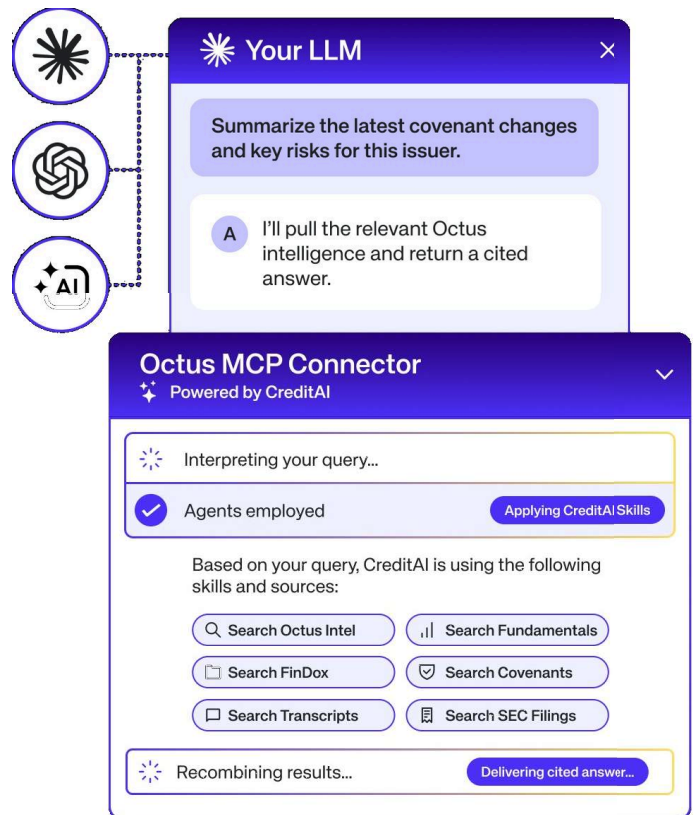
AI

Your LLM

Summarize the latest covenant changes and key risks for this issuer.

A I'll pull the relevant Octus intelligence and return a cited answer.

Octus MCP Connector
Powered by CreditAI

Interpreting your query...

Agents employed
Applying CreditAI Skills

Based on your query, CreditAI is using the following skills and sources:

Search Octus Intel
Search Fundamentals
Search FinDox
Search Covenants
Search Transcripts
Search SEC Filings

Recombining results...
Delivering cited answer...